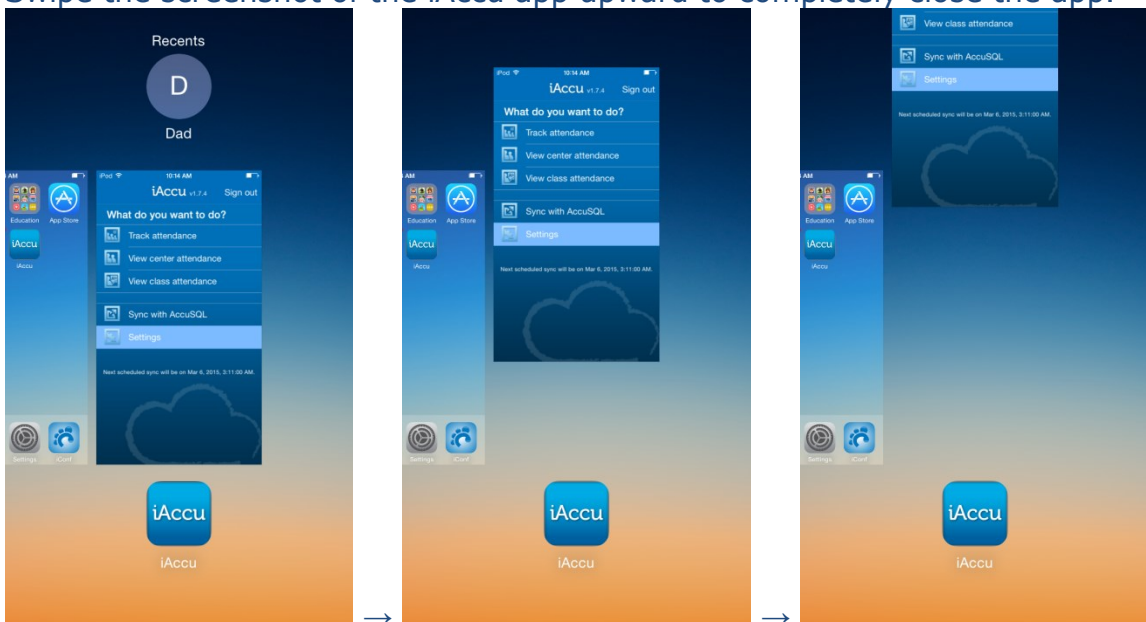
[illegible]

Recents

D

Dad

AM

Education App Store

iAccu

iAccu

iPod 10:14 AM

iAccu v1.7.4 Sign out

What do you want to do?

Track attendance

View center attendance

View class attendance

Sync with AccuSQL

Settings

Next scheduled sync will be on Mar 6, 2015, 3:11:00 AM.

Settings iConf

iAccu

iAccu

→

iPod 10:14 AM

iAccu v1.7.4 Sign out

What do you want to do?

Track attendance

View center attendance

View class attendance

Sync with AccuSQL

Settings

Next scheduled sync will be on Mar 6, 2015, 3:11:00 AM.

AM

Education App Store

iAccu

iAccu

Settings iConf

iAccu

iAccu

→

View class attendance

Sync with AccuSQL

Settings

Next scheduled sync will be on Mar 6, 2015, 3:11:00 AM.

AM

Education App Store

iAccu

iAccu

Settings iConf

iAccu

iAccu